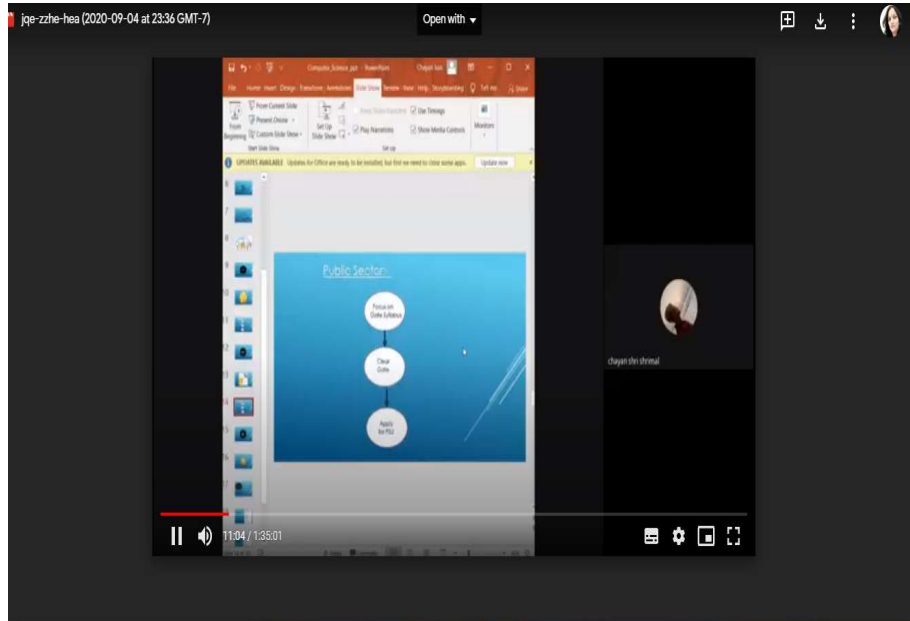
jqe-zzhe-hea (2020-09-04 at 23:36 GMT-7)

Open with

Computer_Science_ppt - PowerPoint

Chayan Sen

File Home Insert Design Transitions Animations Slide Show Review View Help Storyboarding Tell me Share

From Current Slide

Present Online

From Beginning

Custom Slide Show

Start Slide Show

Set Up Slide Show

Hide Slide

Rehearse Timings

Record Slide Show

Use Timings

Play Narrations

Show Media Controls

Set Up

Monitors

UPDATES AVAILABLE Updates for Office are ready to be installed, but first we need to close some apps. Update now

Public Sector:

Focus on Gate Syllabus

Clear Gate

Apply for PSU

chayan shri shrimal

11:04 / 1:35:01